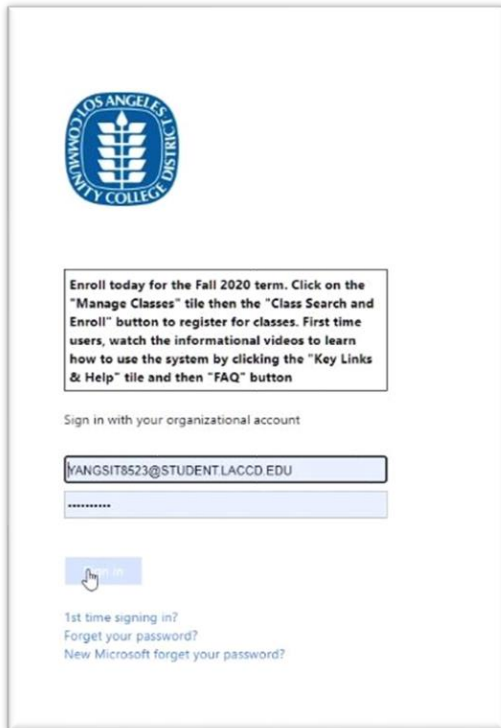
LOS ANGELES COMMUNITY COLLEGE DISTRICT

Enroll today for the Fall 2020 term. Click on the "Manage Classes" tile then the "Class Search and Enroll" button to register for classes. First time users, watch the informational videos to learn how to use the system by clicking the "Key Links & Help" tile and then "FAQ" button

Sign in with your organizational account

YANGSIT8523@STUDENT.LACCD.EDU

••••••••••

Sign in

1st time signing in?
Forget your password?
New Microsoft forget your password?